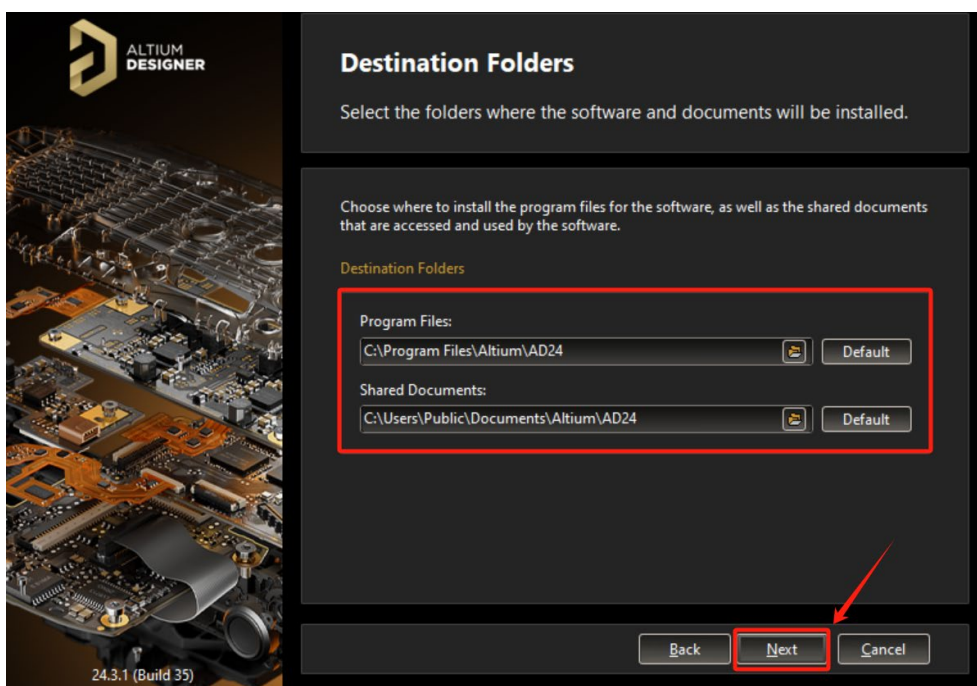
ALTIUM
DESIGNER

24.3.1 (Build 35)

Destination Folders

Select the folders where the software and documents will be installed.

Choose where to install the program files for the software, as well as the shared documents that are accessed and used by the software.

Destination Folders

Program Files:

C:\Program Files\Altium\AD24

Default

Shared Documents:

C:\Users\Public\Documents\Altium\AD24

Default

Back

Next

Cancel